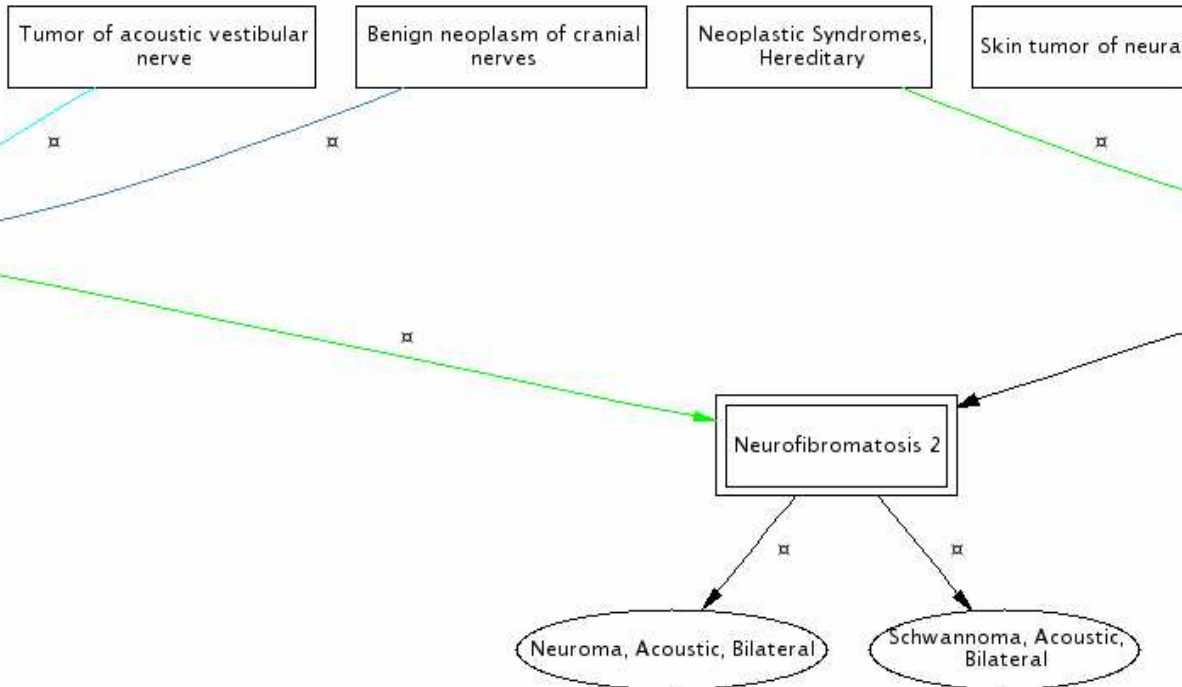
Tumor of acoustic vestibular nerve

Benign neoplasm of cranial nerves

Neoplastic Syndromes, Hereditary

Skin tumor of neura

¤

¤

¤

¤

Neurofibromatosis 2

¤

¤

Neuroma, Acoustic, Bilateral

Schwannoma, Acoustic, Bilateral